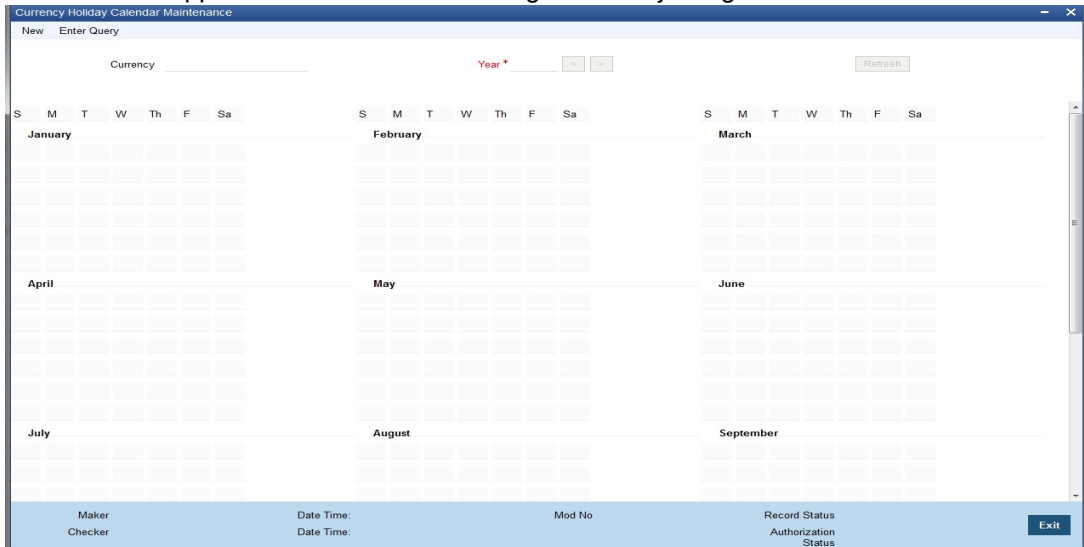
Currency Holiday Calendar Maintenance

New Enter Query

Currency

Year *

<

>

Refresh

S M T W Th F Sa

January

S M T W Th F Sa

February

S M T W Th F Sa

March

April

May

June

July

August

September

Maker

Checker

Date Time:

Date Time:

Mod No

Record Status

Authorization Status

Exit